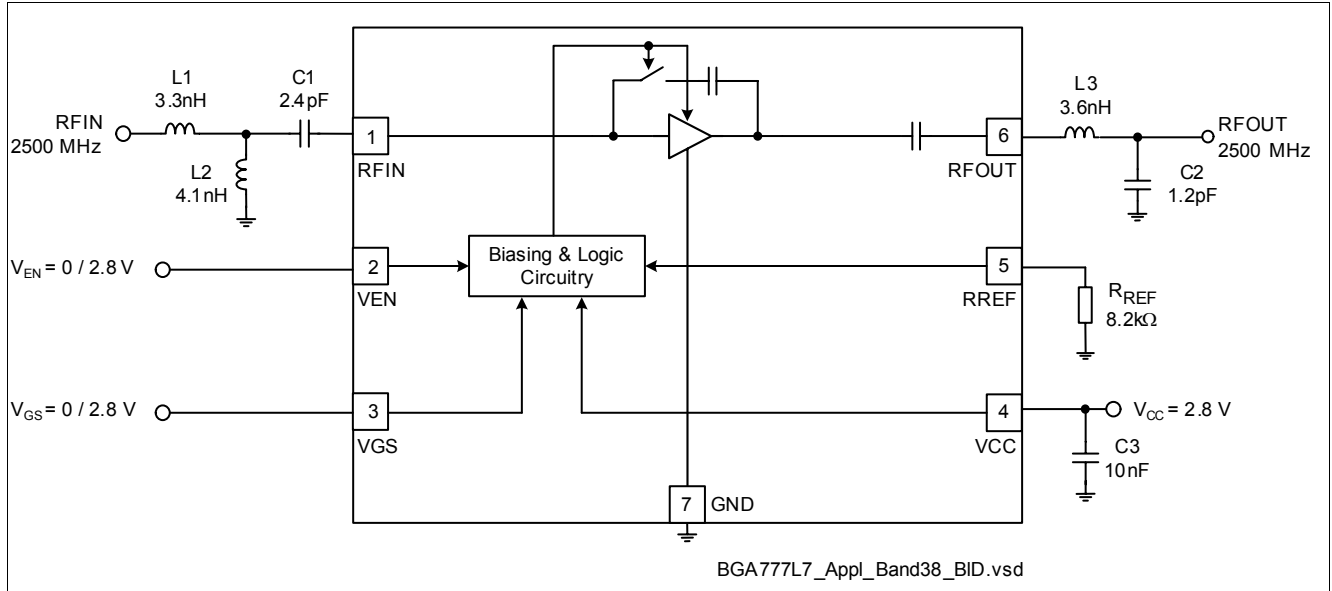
L1
3.3nH

C1
2.4pF

RFIN
2500 MHz

L2
4.1nH

1
RFIN

6
RFOUT

L3
3.6nH

RFOUT
2500 MHz

C2
1.2pF

$V_{EN}$ = 0 / 2.8 V

2
VEN

Biasing & Logic Circuitry

5
RREF

$R_{REF}$
8.2kΩ

$V_{GS}$ = 0 / 2.8 V

3
VGS

4
VCC

$V_{CC}$ = 2.8 V

C3
10nF

7
GND

BGA777L7_Appl_Band38_BID.vsd